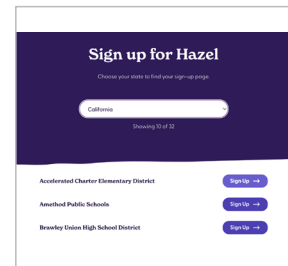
Sign up for Hazel

Choose your state to find your sign-up page

California

Showing 10 of 32

Accelerated Charter Elementary District
Sign Up →

Amethod Public Schools
Sign Up →

Brawley Union High School District
Sign Up →